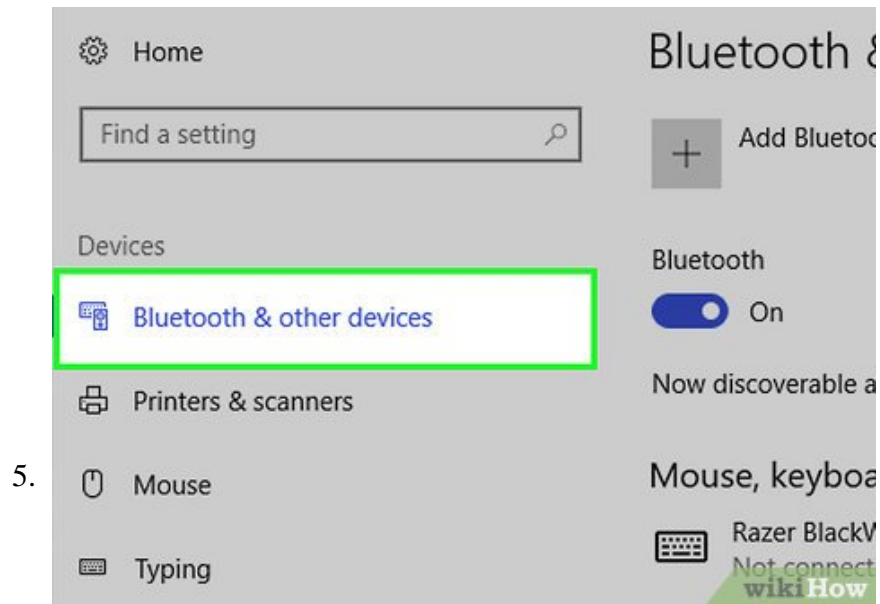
5.

Home

Find a setting

Devices

Bluetooth & other devices

Printers & scanners

Mouse

Typing

Bluetooth &

Add Blueto

Bluetooth

On

Now discoverable a

Mouse, keyboa

Razer BlackW

Not connect

wikiHow